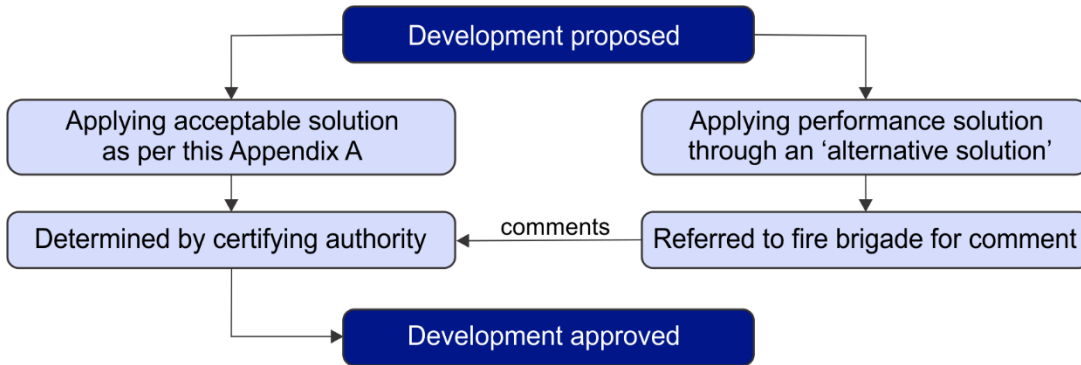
Development proposed

Applying acceptable solution as per this Appendix A

Applying performance solution through an ‘alternative solution’

Determined by certifying authority

comments

Referred to fire brigade for comment

Development approved